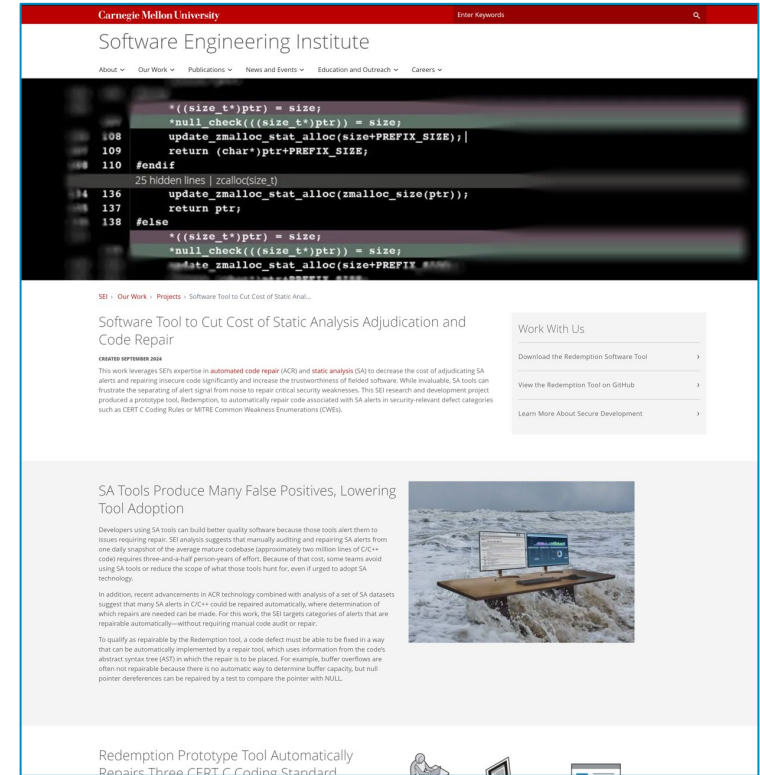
Carnegie Mellon University

Enter Keywords

Software Engineering Institute

About ⌄ Our Work ⌄ Publications ⌄ News and Events ⌄ Education and Outreach ⌄ Careers ⌄

*((size_t*)ptr) = size;
*null_check(((size_t*)ptr)) = size;
108 update_zmalloc_stat_alloc(size+PREFIX_SIZE);
109 return (char*)ptr+PREFIX_SIZE;
110 #endif
25 hidden lines | zcalloc(size_t
136 update_zmalloc_stat_alloc(zmalloc_size(ptr));
137 return ptr;
138 #else
*((size_t*)ptr) = size;
*null_check(((size_t*)ptr)) = size;
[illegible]date_zmalloc_stat_alloc(size+PREFIX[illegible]

SEI › Our Work › Projects › Software Tool to Cut Cost of Static Anal...

Software Tool to Cut Cost of Static Analysis Adjudication and Code Repair

CREATED SEPTEMBER 2024

This work leverages SEI's expertise in automated code repair (ACR) and static analysis (SA) to decrease the cost of adjudicating SA alerts and repairing insecure code significantly and increase the trustworthiness of fielded software. While invaluable, SA tools can frustrate the separating of alert signal from noise to repair critical security weaknesses. This SEI research and development project produced a prototype tool, Redemption, to automatically repair code associated with SA alerts in security-relevant defect categories such as CERT C Coding Rules or MITRE Common Weakness Enumerations (CWEs).

Work With Us

Download the Redemption Software Tool ›

View the Redemption Tool on GitHub ›

Learn More About Secure Development ›

SA Tools Produce Many False Positives, Lowering Tool Adoption

Developers using SA tools can build better quality software because those tools alert them to issues requiring repair. SEI analysis suggests that manually auditing and repairing SA alerts from one daily snapshot of the average mature codebase (approximately two million lines of C/C++ code) requires three-and-a-half person-years of effort. Because of that cost, some teams avoid using SA tools or reduce the scope of what those tools hunt for, even if urged to adopt SA technology.

In addition, recent advancements in ACR technology combined with analysis of a set of SA datasets suggest that many SA alerts in C/C++ could be repaired automatically, where determination of which repairs are needed can be made. For this work, the SEI targets categories of alerts that are repairable automatically—without requiring manual code audit or repair.

To qualify as repairable by the Redemption tool, a code defect must be able to be fixed in a way that can be automatically implemented by a repair tool, which uses information from the code's abstract syntax tree (AST) in which the repair is to be placed. For example, buffer overflows are often not repairable because there is no automatic way to determine buffer capacity, but null pointer dereferences can be repaired by a test to compare the pointer with NULL.

Redemption Prototype Tool Automatically Repairs Three CERT C Coding Standard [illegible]